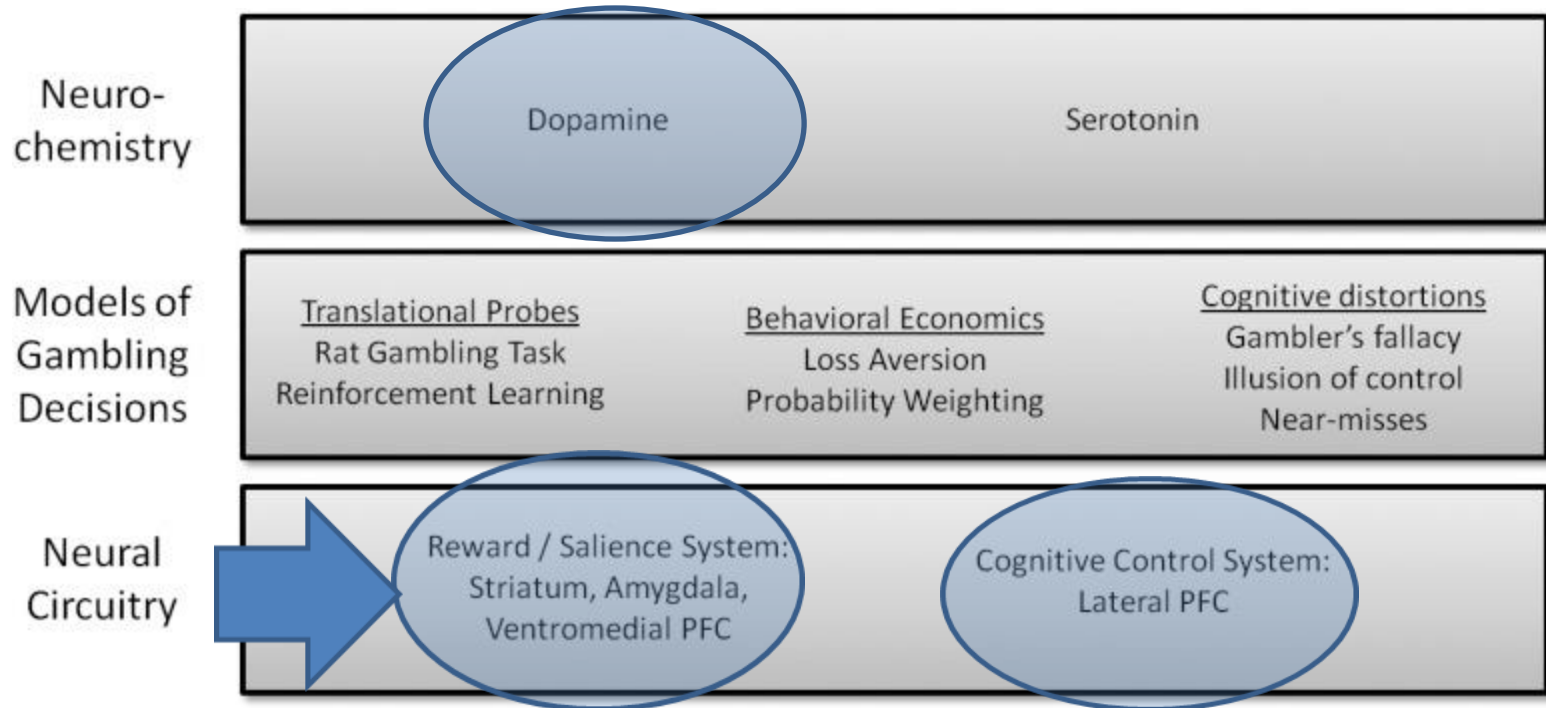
Neurochemistry

Dopamine

Serotonin

Models of Gambling Decisions

Translational Probes
Rat Gambling Task
Reinforcement Learning

Behavioral Economics
Loss Aversion
Probability Weighting

Cognitive distortions
Gambler's fallacy
Illusion of control
Near-misses

Neural Circuitry

Reward / Salience System:
Striatum, Amygdala,
Ventromedial PFC

Cognitive Control System:
Lateral PFC